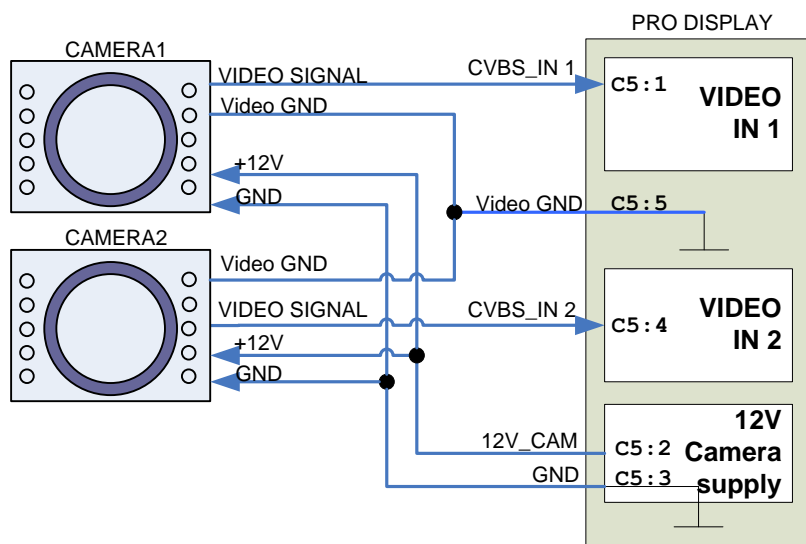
PRO DISPLAY

CAMERA1

VIDEO SIGNAL

CVBS_IN 1

C5:1

VIDEO IN 1

Video GND

+12V

GND

Video GND

C5:5

CAMERA2

Video GND

VIDEO SIGNAL

CVBS_IN 2

C5:4

VIDEO IN 2

+12V

GND

12V_CAM

C5:2

GND

C5:3

12V Camera supply